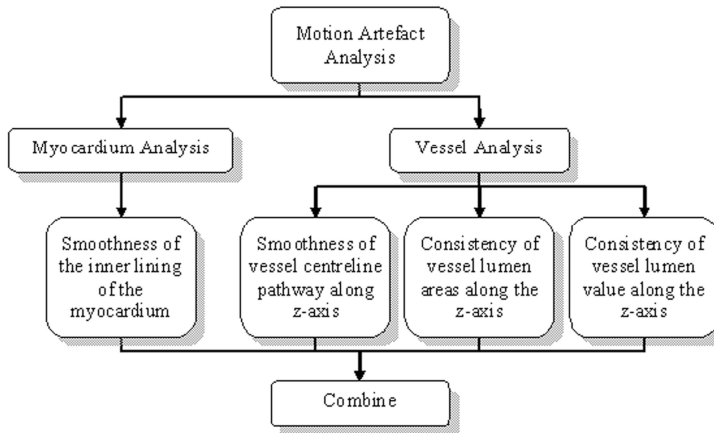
Motion Artefact Analysis

Myocardium Analysis

Vessel Analysis

Smoothness of the inner lining of the myocardium

Smoothness of vessel centreline pathway along z-axis

Consistency of vessel lumen areas along the z-axis

Consistency of vessel lumen value along the z-axis

Combine